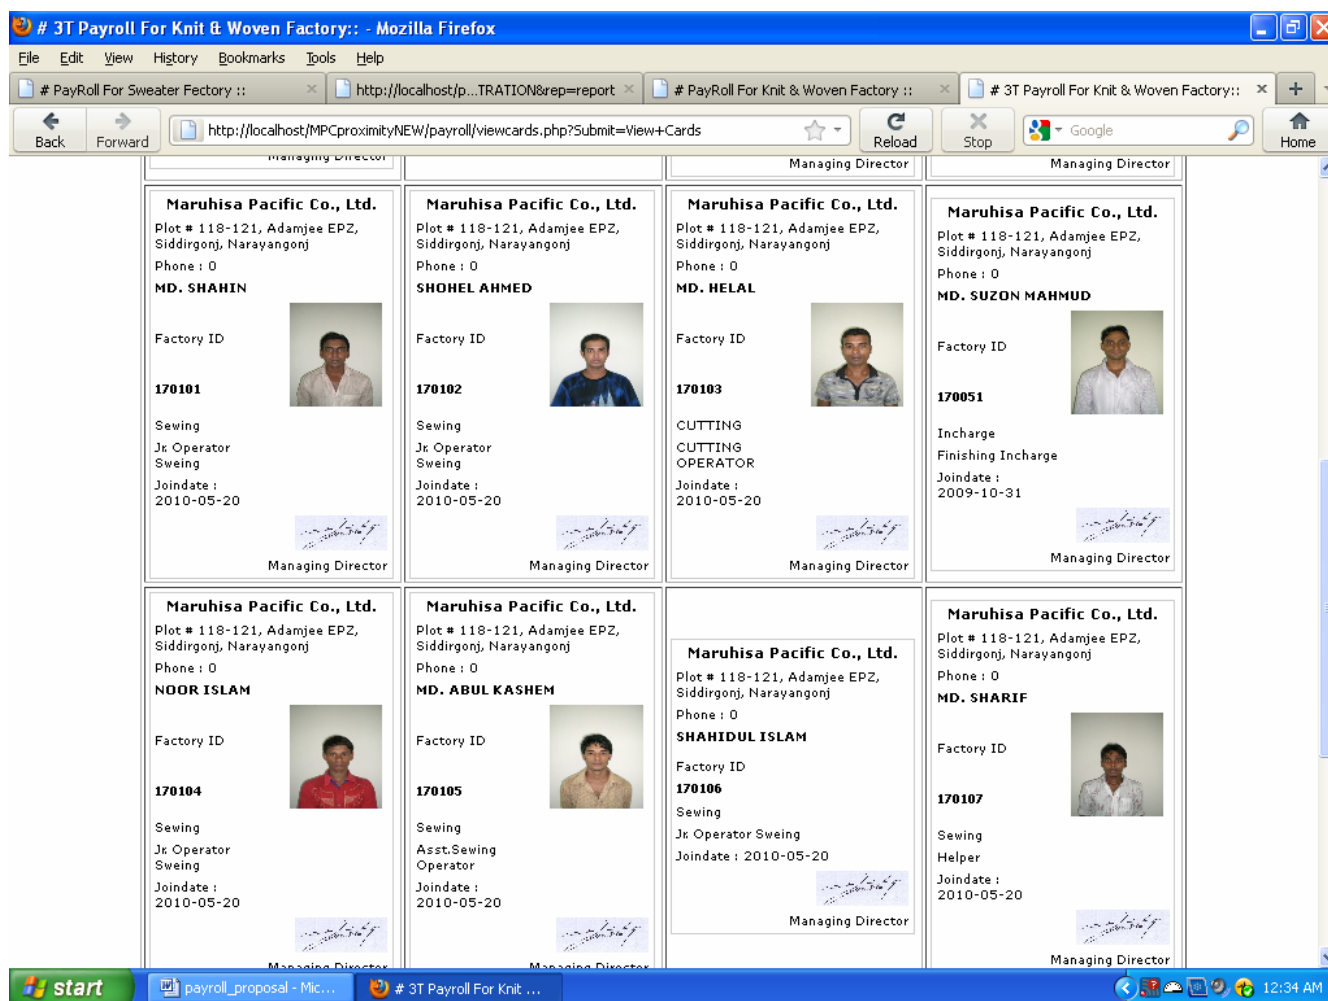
# 3T Payroll For Knit & Woven Factory:: - Mozilla Firefox

File Edit View History Bookmarks Tools Help

# PayRoll For Sweater Factory :: | http://localhost/p...TRATION&rep=report | # PayRoll For Knit & Woven Factory :: | # 3T Payroll For Knit & Woven Factory::

Back Forward http://localhost/MPCproximityNEW/payroll/viewcards.php?Submit=View+Cards Reload Stop Google Home

Managing Director
Managing Director
Managing Director

Maruhisa Pacific Co., Ltd.
Plot # 118-121, Adamjee EPZ, Siddirgonj, Narayangonj
Phone : 0
MD. SHAHIN
Factory ID
170101
Sewing
Jr. Operator Sweing
Joindate : 2010-05-20
Managing Director

Maruhisa Pacific Co., Ltd.
Plot # 118-121, Adamjee EPZ, Siddirgonj, Narayangonj
Phone : 0
SHOHEL AHMED
Factory ID
170102
Sewing
Jr. Operator Sweing
Joindate : 2010-05-20
Managing Director

Maruhisa Pacific Co., Ltd.
Plot # 118-121, Adamjee EPZ, Siddirgonj, Narayangonj
Phone : 0
MD. HELAL
Factory ID
170103
CUTTING
CUTTING OPERATOR
Joindate : 2010-05-20
Managing Director

Maruhisa Pacific Co., Ltd.
Plot # 118-121, Adamjee EPZ, Siddirgonj, Narayangonj
Phone : 0
MD. SUZON MAHMUD
Factory ID
170051
Incharge
Finishing Incharge
Joindate : 2009-10-31
Managing Director

Maruhisa Pacific Co., Ltd.
Plot # 118-121, Adamjee EPZ, Siddirgonj, Narayangonj
Phone : 0
NOOR ISLAM
Factory ID
170104
Sewing
Jr. Operator Sweing
Joindate : 2010-05-20
Managing Director

Maruhisa Pacific Co., Ltd.
Plot # 118-121, Adamjee EPZ, Siddirgonj, Narayangonj
Phone : 0
MD. ABUL KASHEM
Factory ID
170105
Sewing
Asst.Sewing Operator
Joindate : 2010-05-20
Managing Director

Maruhisa Pacific Co., Ltd.
Plot # 118-121, Adamjee EPZ, Siddirgonj, Narayangonj
Phone : 0
SHAHIDUL ISLAM
Factory ID
170106
Sewing
Jr. Operator Sweing
Joindate : 2010-05-20
Managing Director

Maruhisa Pacific Co., Ltd.
Plot # 118-121, Adamjee EPZ, Siddirgonj, Narayangonj
Phone : 0
MD. SHARIF
Factory ID
170107
Sewing
Helper
Joindate : 2010-05-20
Managing Director

start | payroll_proposal - Mic... | # 3T Payroll For Knit ... | 12:34 AM